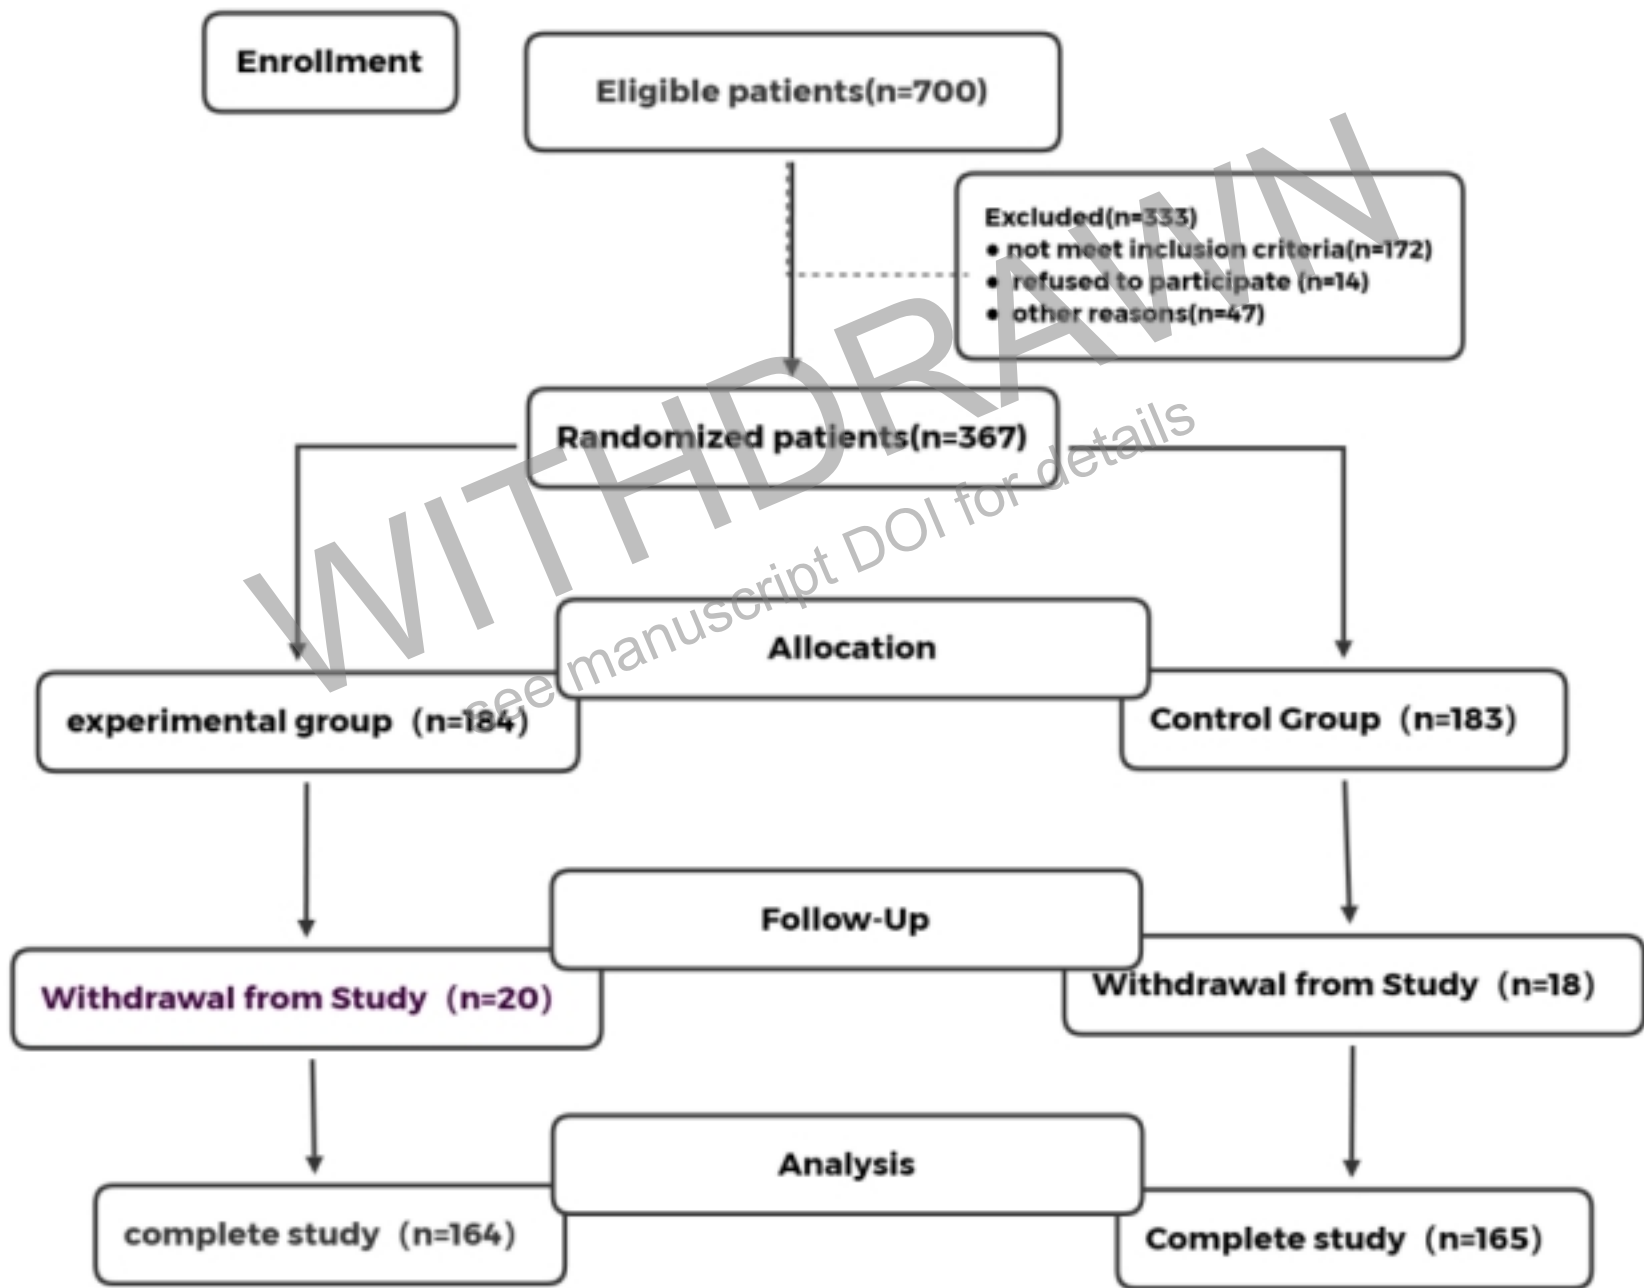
Enrollment

Eligible patients(n=700)

Excluded(n=333)
• not meet inclusion criteria(n=172)
• refused to participate (n=14)
• other reasons(n=47)

Randomized patients(n=367)

Allocation

experimental group（n=184）

Control Group（n=183）

Follow-Up

Withdrawal from Study（n=20）

Withdrawal from Study（n=18）

Analysis

complete study（n=164）

Complete study（n=165）

WITHDRAWN
see manuscript DOI for details